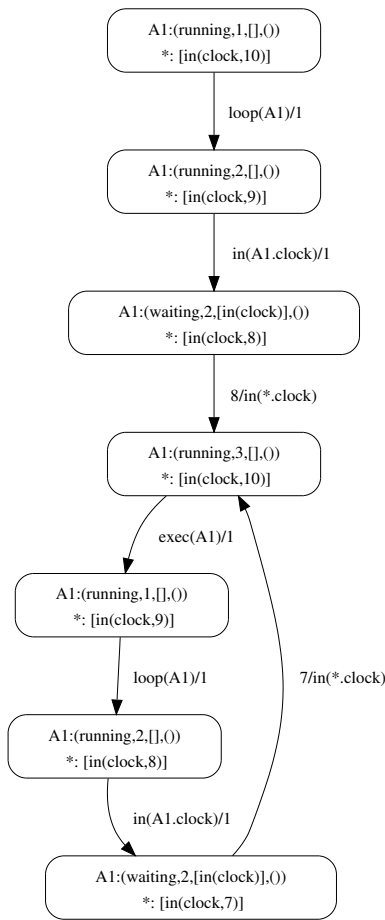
A1:(running,1,[],())
*: [in(clock,10)]

loop(A1)/1

A1:(running,2,[],())
*: [in(clock,9)]

in(A1.clock)/1

A1:(waiting,2,[in(clock)],())
*: [in(clock,8)]

8/in(*.clock)

A1:(running,3,[],())
*: [in(clock,10)]

exec(A1)/1

A1:(running,1,[],())
*: [in(clock,9)]

loop(A1)/1

7/in(*.clock)

A1:(running,2,[],())
*: [in(clock,8)]

in(A1.clock)/1

A1:(waiting,2,[in(clock)],())
*: [in(clock,7)]